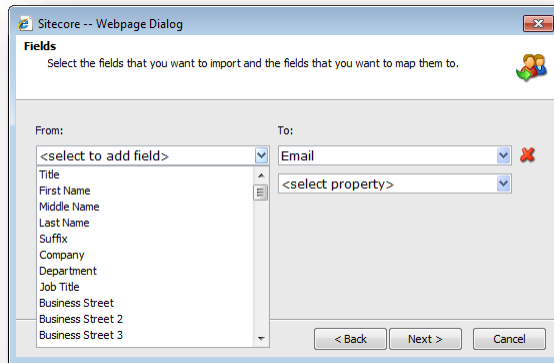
Sitecore -- Webpage Dialog

Fields

Select the fields that you want to import and the fields that you want to map them to.

From:

<select to add field>

Title
First Name
Middle Name
Last Name
Suffix
Company
Department
Job Title
Business Street
Business Street 2
Business Street 3

To:

Email

<select property>

< Back
Next >
Cancel